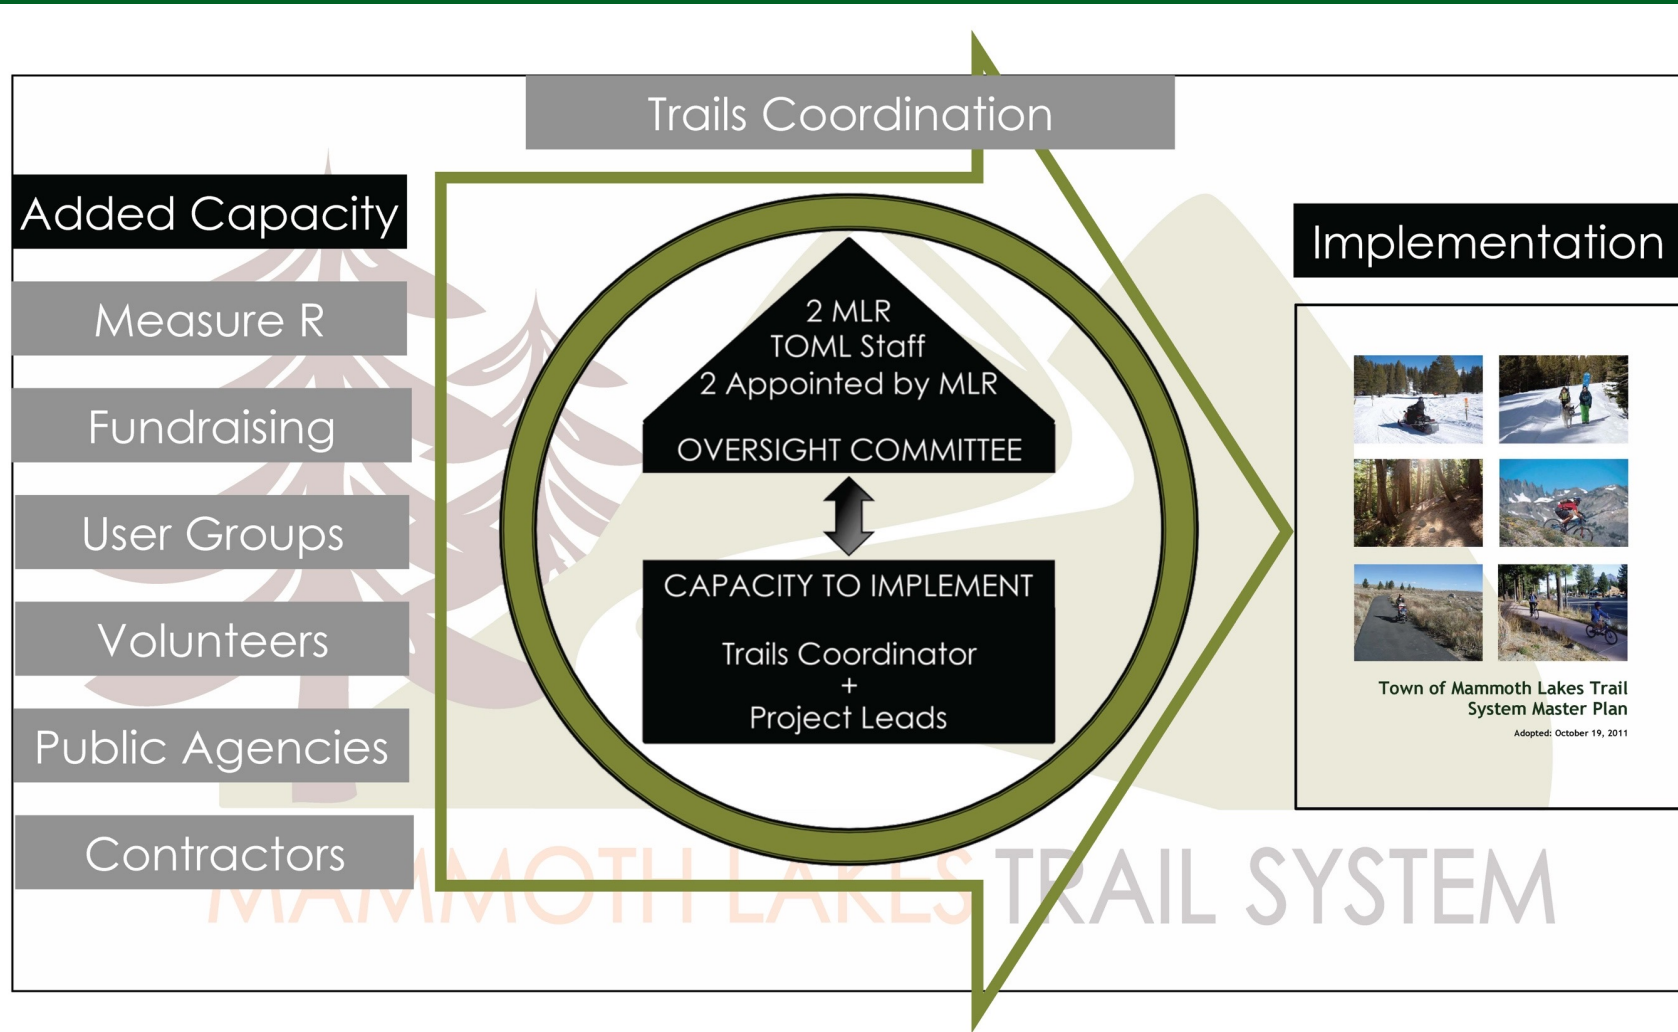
Trails Coordination

Added Capacity

Measure R

Fundraising

User Groups

Volunteers

Public Agencies

Contractors

2 MLR
TOML Staff
2 Appointed by MLR

OVERSIGHT COMMITTEE

CAPACITY TO IMPLEMENT

Trails Coordinator
+
Project Leads

Implementation

Town of Mammoth Lakes Trail System Master Plan

Adopted: October 19, 2011

MAMMOTH LAKES TRAIL SYSTEM